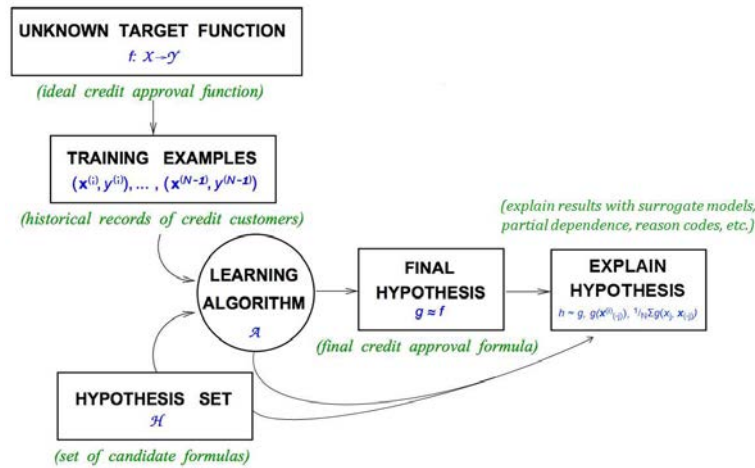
UNKNOWN TARGET FUNCTION
$f: \mathcal{X} \rightarrow \mathcal{Y}$

(ideal credit approval function)

TRAINING EXAMPLES
$(\mathbf{x}^{(i)}, y^{(i)}), \ldots, (\mathbf{x}^{(N-1)}, y^{(N-1)})$

(historical records of credit customers)

(explain results with surrogate models, partial dependence, reason codes, etc.)

LEARNING ALGORITHM
$\mathcal{A}$

FINAL HYPOTHESIS
$g \approx f$

EXPLAIN HYPOTHESIS
$h \approx g$, $g(\mathbf{x}^{(i)}_{(-j)})$, $^1/_N \Sigma g(x_j, \mathbf{x}_{(-j)})$

(final credit approval formula)

HYPOTHESIS SET
$\mathcal{H}$

(set of candidate formulas)